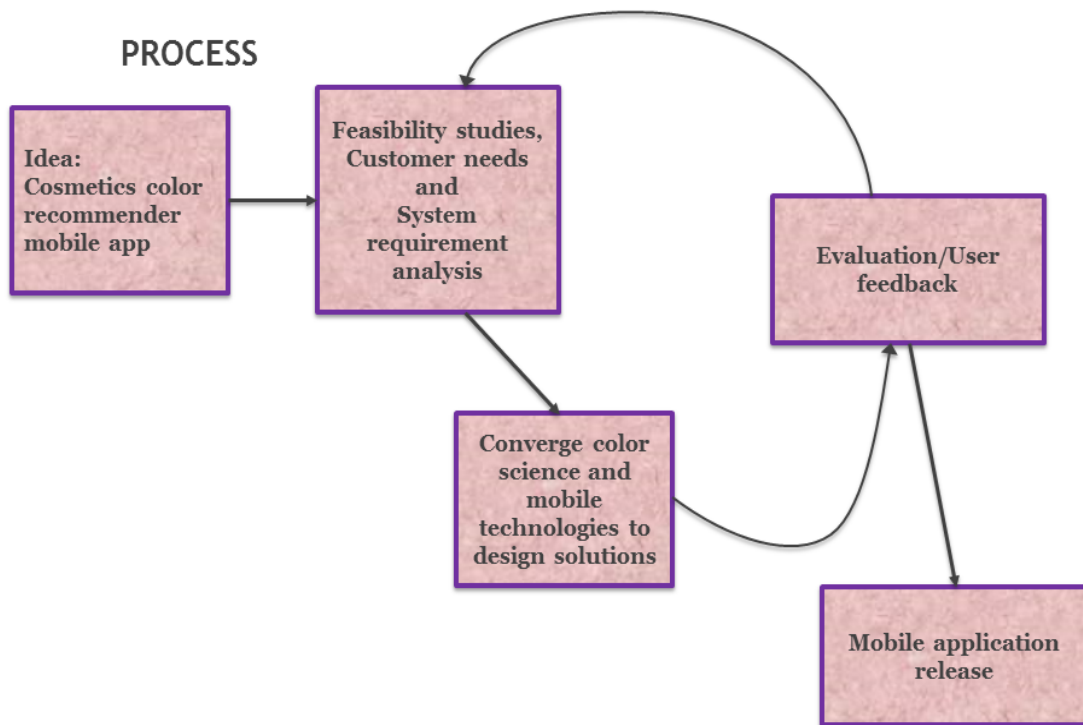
PROCESS

Idea: Cosmetics color recommender mobile app

Feasibility studies, Customer needs and System requirement analysis

Converge color science and mobile technologies to design solutions

Evaluation/User feedback

Mobile application release